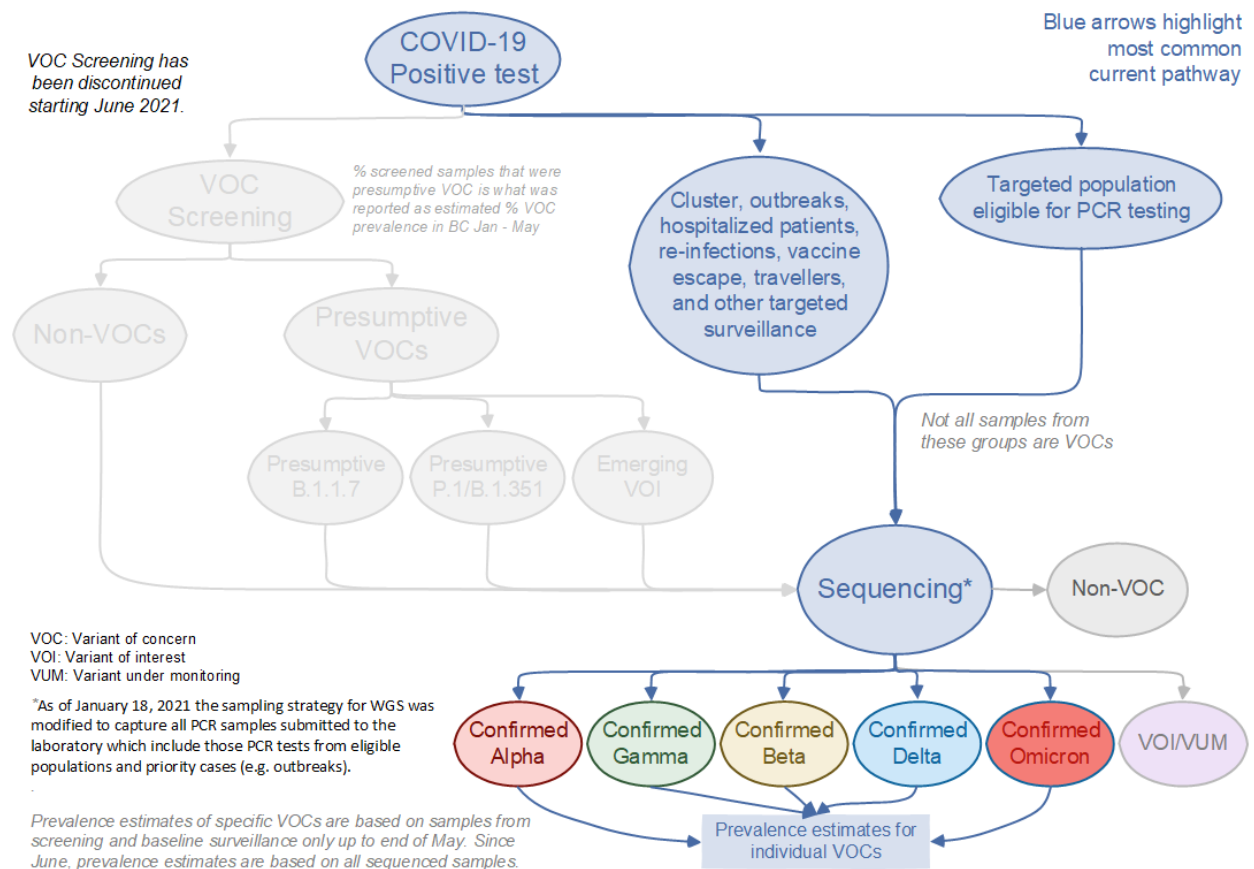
VOC Screening has been discontinued starting June 2021.

COVID-19 Positive test

Blue arrows highlight most common current pathway

VOC Screening

% screened samples that were presumptive VOC is what was reported as estimated % VOC prevalence in BC Jan - May

Cluster, outbreaks, hospitalized patients, re-infections, vaccine escape, travellers, and other targeted surveillance

Targeted population eligible for PCR testing

Non-VOCs

Presumptive VOCs

Not all samples from these groups are VOCs

Presumptive B.1.1.7

Presumptive P.1/B.1.351

Emerging VOI

Sequencing*

Non-VOC

VOC: Variant of concern
VOI: Variant of interest
VUM: Variant under monitoring

*As of January 18, 2021 the sampling strategy for WGS was modified to capture all PCR samples submitted to the laboratory which include those PCR tests from eligible populations and priority cases (e.g. outbreaks).

Confirmed Alpha

Confirmed Gamma

Confirmed Beta

Confirmed Delta

Confirmed Omicron

VOI/VUM

Prevalence estimates of specific VOCs are based on samples from screening and baseline surveillance only up to end of May. Since June, prevalence estimates are based on all sequenced samples.

Prevalence estimates for individual VOCs